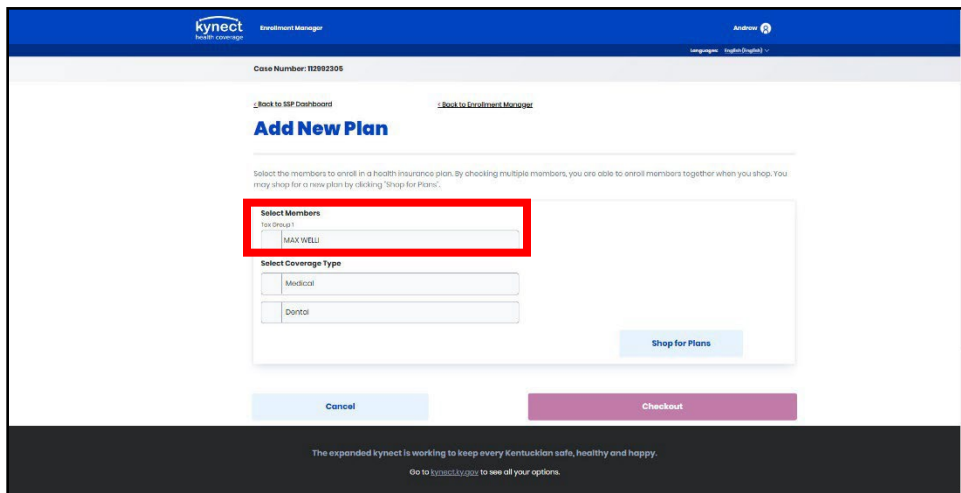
kynect
health coverage

Enrollment Manager

Andrew

Language: English (English)

Case Number: 112992305

< Back to SSP Dashboard

< Back to Enrollment Manager

Add New Plan

Select the members to enroll in a health insurance plan. By checking multiple members, you are able to enroll members together when you shop. You may shop for a new plan by clicking "Shop for Plans".

Select Members

Tax Group 1

MAX WELL

Select Coverage Type

Medical

Dental

Shop for Plans

Cancel

Checkout

The expanded kynect is working to keep every Kentuckian safe, healthy and happy.

Go to kynect.ky.gov to see all your options.